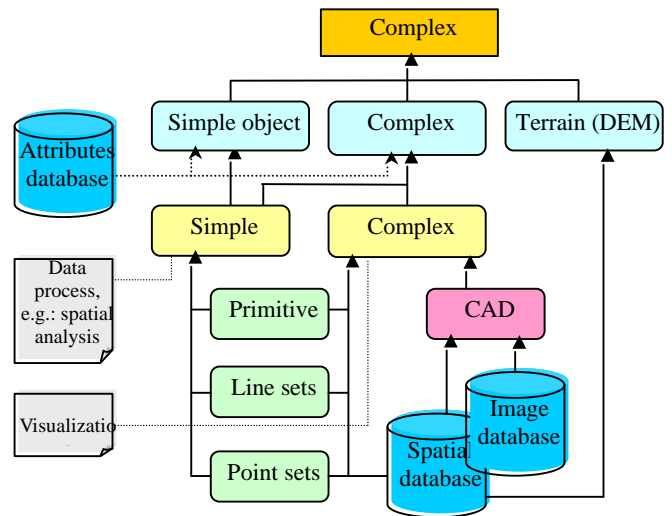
Complex

Simple object

Complex

Terrain (DEM)

Attributes database

Simple

Complex

Data process, e.g.: spatial analysis

Primitive

CAD

Line sets

Visualizatio

Image database

Point sets

Spatial database